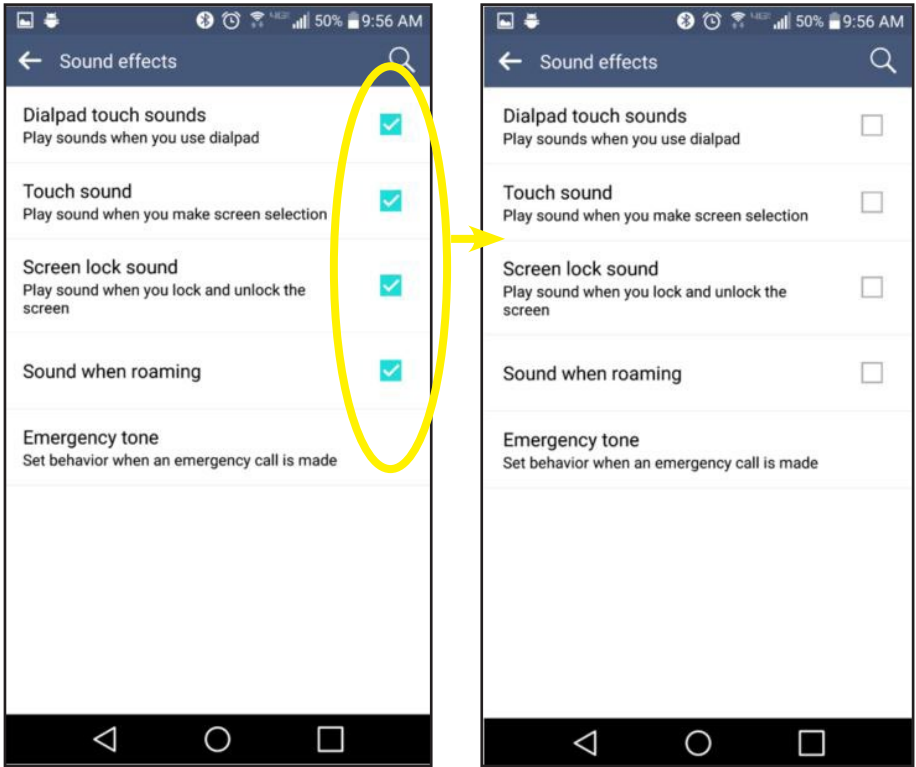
50% 9:56 AM

Sound effects

Dialpad touch sounds
Play sounds when you use dialpad

Touch sound
Play sound when you make screen selection

Screen lock sound
Play sound when you lock and unlock the screen

Sound when roaming

Emergency tone
Set behavior when an emergency call is made

50% 9:56 AM

Sound effects

Dialpad touch sounds
Play sounds when you use dialpad

Touch sound
Play sound when you make screen selection

Screen lock sound
Play sound when you lock and unlock the screen

Sound when roaming

Emergency tone
Set behavior when an emergency call is made